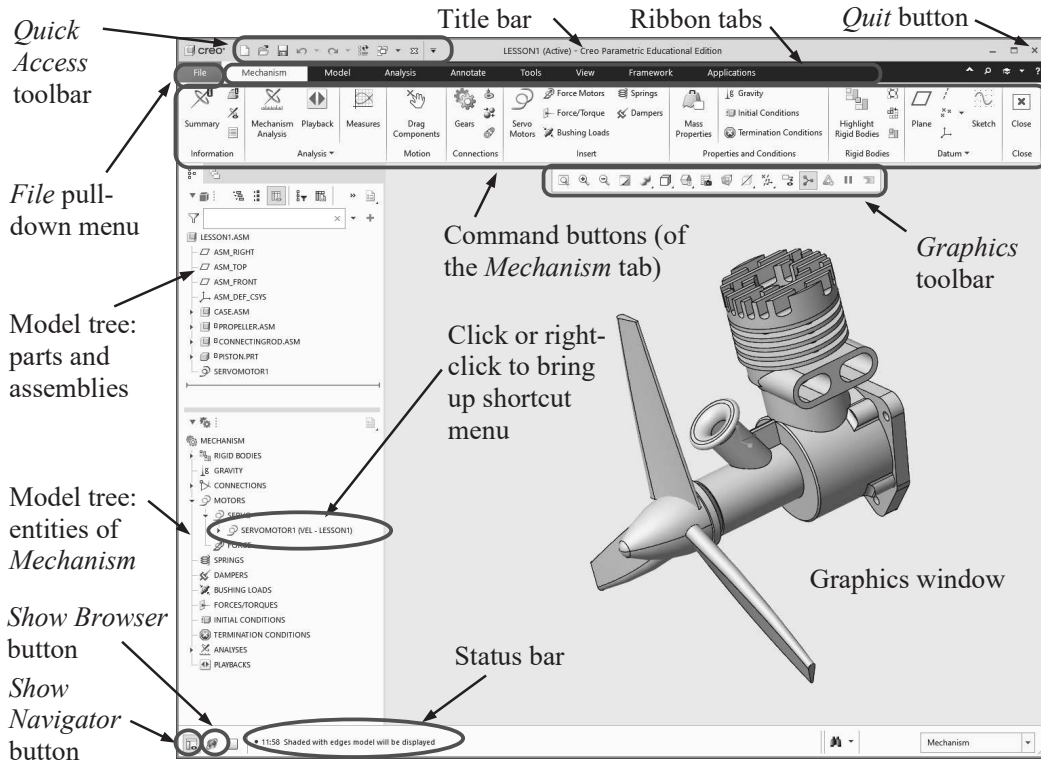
Quick Access toolbar

Title bar

Ribbon tabs

Quit button

creo

LESSON1 (Active) - Creo Parametric Educational Edition

File

Mechanism

Model

Analysis

Annotate

Tools

View

Framework

Applications

Summary

Information

Mechanism Analysis

Playback

Measures

Analysis

Drag Components

Motion

Gears

Connections

Servo Motors

Force Motors

Force/Torque

Bushing Loads

Springs

Dampers

Insert

Mass Properties

Gravity

Initial Conditions

Termination Conditions

Properties and Conditions

Highlight Rigid Bodies

Rigid Bodies

Plane

Sketch

Datum

Close

Close

File pull-down menu

Command buttons (of the Mechanism tab)

Graphics toolbar

LESSON1.ASM

ASM_RIGHT

ASM_TOP

ASM_FRONT

ASM_DEF_CSYS

CASE.ASM

PROPELLER.ASM

CONNECTINGROD.ASM

PISTON.PRT

SERVOMOTOR1

Model tree: parts and assemblies

Click or right-click to bring up shortcut menu

MECHANISM

RIGID BODIES

GRAVITY

CONNECTIONS

MOTORS

SERVO

SERVOMOTOR1 (VEL - LESSON1)

FORCE

SPRINGS

DAMPERS

BUSHING LOADS

FORCES/TORQUES

INITIAL CONDITIONS

TERMINATION CONDITIONS

ANALYSES

PLAYBACKS

Model tree: entities of Mechanism

Graphics window

Show Browser button

Status bar

Show Navigator button

11:58 Shaded with edges model will be displayed

Mechanism